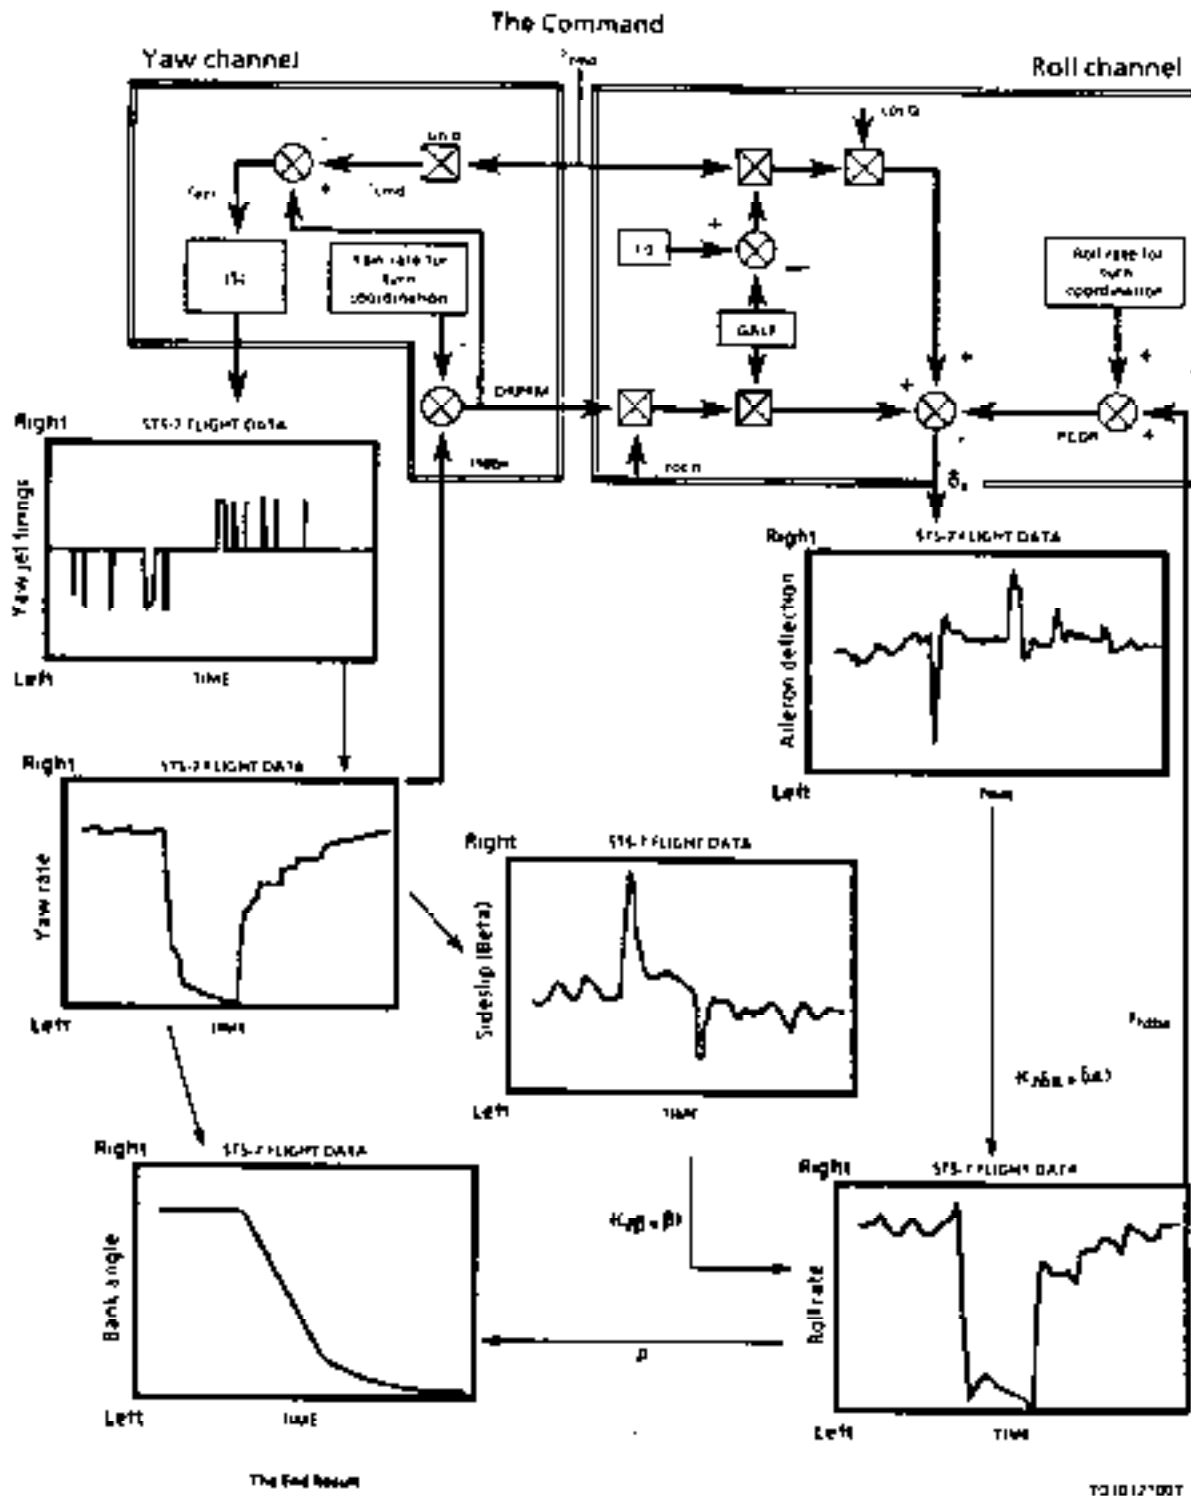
The Command

Yaw channel

Roll channel

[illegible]

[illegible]

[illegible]

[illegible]

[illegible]

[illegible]

Yaw rate for turn coordination

Roll rate for turn coordination

GAIN

DAPRM

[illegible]

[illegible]

PCOR

$\delta_a$

Right

STS-2 FLIGHT DATA

Yaw jet firings

Left

TIME

Right

STS-2 FLIGHT DATA

Aileron deflection

Left

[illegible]

Right

STS-2 FLIGHT DATA

Yaw rate

Left

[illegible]

Right

STS-2 FLIGHT DATA

Sideslip (Beta)

Left

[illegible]

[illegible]

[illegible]

Right

STS-2 FLIGHT DATA

Bank angle

Left

TIME

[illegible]

Right

STS-2 FLIGHT DATA

Roll rate

Left

TIME

p

The End Result

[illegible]